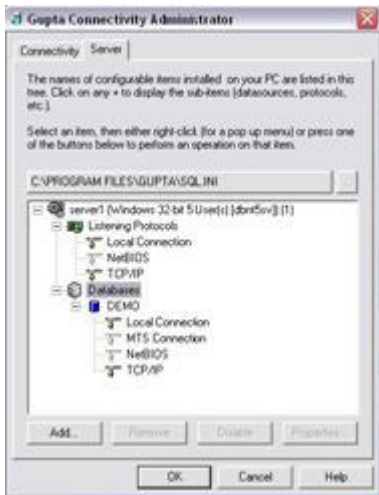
Gupta Connectivity Administrator

Connectivity Server

The names of configurable items installed on your PC are listed in this tree. Click on any + to display the sub-items (datasources, protocols, etc.).

Select an item, then either right-click (for a pop up menu) or press one of the buttons below to perform an operation on that item.

C:\PROGRAM FILES\GUPTA\SQL.INI

server1 (Windows 32-bit 5 User(s) [dbnt5sv]) (1)
Listening Protocols
Local Connection
NetBIOS
TCP/IP
Databases
DEMO
Local Connection
MTS Connection
NetBIOS
TCP/IP

Add... Remove Disable Properties

OK Cancel Help